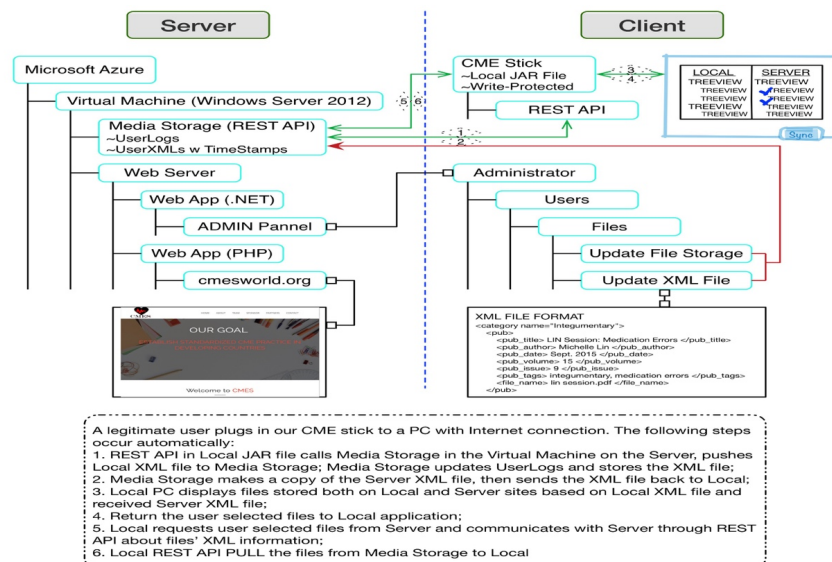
Server

Client

Microsoft Azure

Virtual Machine (Windows Server 2012)

Media Storage (REST API)
~UserLogs
~UserXMLs w TimeStamps

Web Server

Web App (.NET)

ADMIN Pannel

Web App (PHP)

cmesworld.org

OUR GOAL

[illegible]

Welcome to CMES

CME Stick
~Local JAR File
~Write-Protected

REST API

3
4

5
6

1
2

| LOCAL | SERVER |
|---|---|
| TREEVIEW | TREEVIEW |
| TREEVIEW | TREEVIEW |
| TREEVIEW | TREEVIEW |
| TREEVIEW | TREEVIEW |
| TREEVIEW | TREEVIEW |

Sync

Administrator

Users

Files

Update File Storage

Update XML File

XML FILE FORMAT
<category name="Integumentary">
<pub>
<pub_title> LIN Session: Medication Errors </pub_title>
<pub_author> Michelle Lin </pub_author>
<pub_date> Sept. 2015 </pub_date>
<pub_volume> 15 </pub_volume>
<pub_issue> 9 </pub_issue>
<pub_tags> integumentary, medication errors </pub_tags>
<file_name> lin session.pdf </file_name>
</pub>

A legitimate user plugs in our CME stick to a PC with Internet connection. The following steps occur automatically:
1. REST API in Local JAR file calls Media Storage in the Virtual Machine on the Server, pushes Local XML file to Media Storage; Media Storage updates UserLogs and stores the XML file;
2. Media Storage makes a copy of the Server XML file, then sends the XML file back to Local;
3. Local PC displays files stored both on Local and Server sites based on Local XML file and received Server XML file;
4. Return the user selected files to Local application;
5. Local requests user selected files from Server and communicates with Server through REST API about files' XML information;
6. Local REST API PULL the files from Media Storage to Local